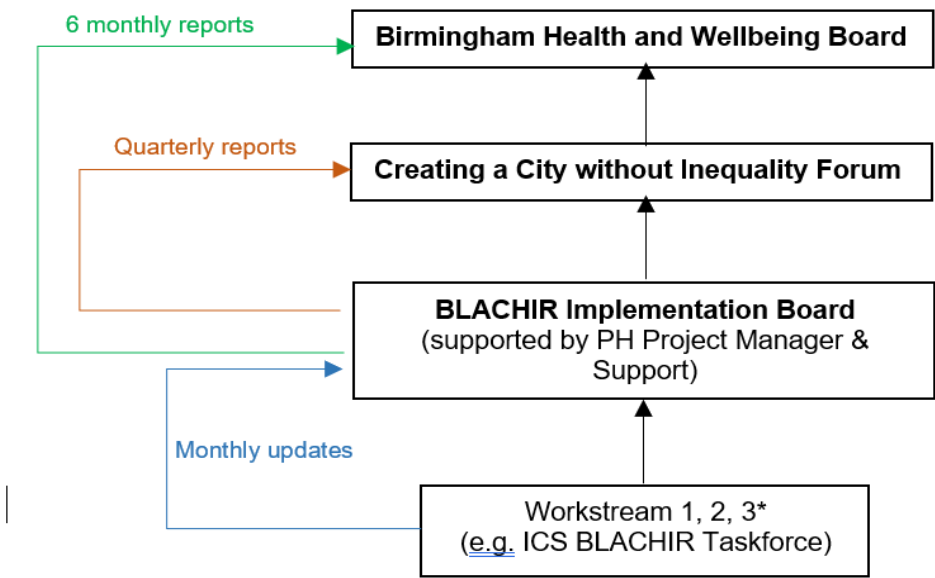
6 monthly reports

Birmingham Health and Wellbeing Board

Quarterly reports

Creating a City without Inequality Forum

BLACHIR Implementation Board
(supported by PH Project Manager & Support)

Monthly updates

Workstream 1, 2, 3*
(e.g. ICS BLACHIR Taskforce)